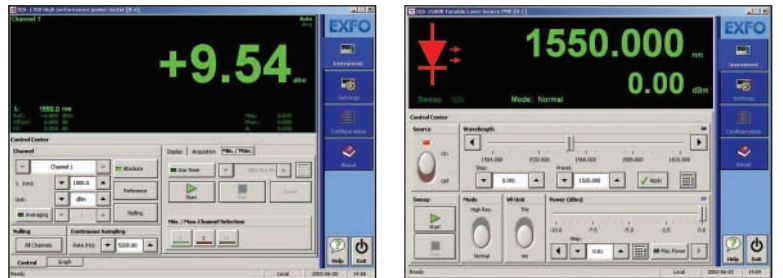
IQS-1700 High-performance power meter [8-1]

Channel 1

Auto

+9.54

dBm

EXFO

Instrument

Settings

Configuration

About

Control Center

Channel

Channel 1

Absolute

λ (nm)

1550.0

Reference

Unit

dBm

Nulling

Averaging

Display

Acquisition

Min. / Max.

Use Timer

Start

Nulling

All Channels

Continuous Sampling

Rate (Hz)

5200.00

Min. / Max. Channel Selection

Help

Exit

Control

Graph

Ready

Local

IQS-2600B Tunable Laser Source PM [8-1]

1550.000

nm

0.00

dBm

Sweep

Mode: Normal

EXFO

Instrument

Settings

Configuration

About

Control Center

Source

On

Off

Wavelength

1500.000

1520.000

1560.000

1580.000

1600.000

Step

0.000

Preset

1500.000

Apply

Sweep

Start

Mode

High Res

Normal

Wl Unit

THz

nm

Power (dBm)

-10.0

-7.5

-5.0

-2.5

0.0

Step

0.01

Max Power

Help

Exit

Ready

Local